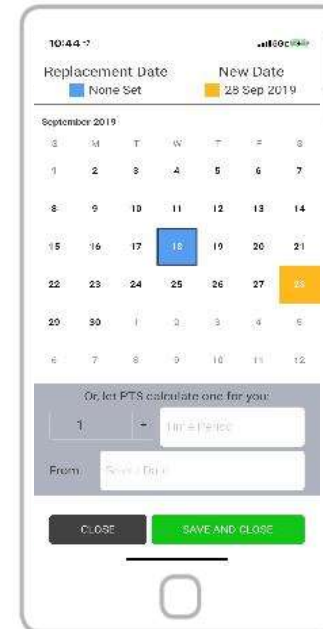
10:44

Replacement Date None Set

New Date 28 Sep 2019

September 2019

| S | M | T | W | T | F | S |
|---|---|---|---|---|---|---|
| 1 | 2 | 3 | 4 | 5 | 6 | 7 |
| 8 | 9 | 10 | 11 | 12 | 13 | 14 |
| 15 | 16 | 17 | 18 | 19 | 20 | 21 |
| 22 | 23 | 24 | 25 | 26 | 27 | 28 |
| 29 | 30 | 1 | 2 | 3 | 4 | 5 |
| 6 | 7 | 8 | 9 | 10 | 11 | 12 |

Or, let PTS calculate one for you:

1 + Time Period

From: Select Date

CLOSE

SAVE AND CLOSE